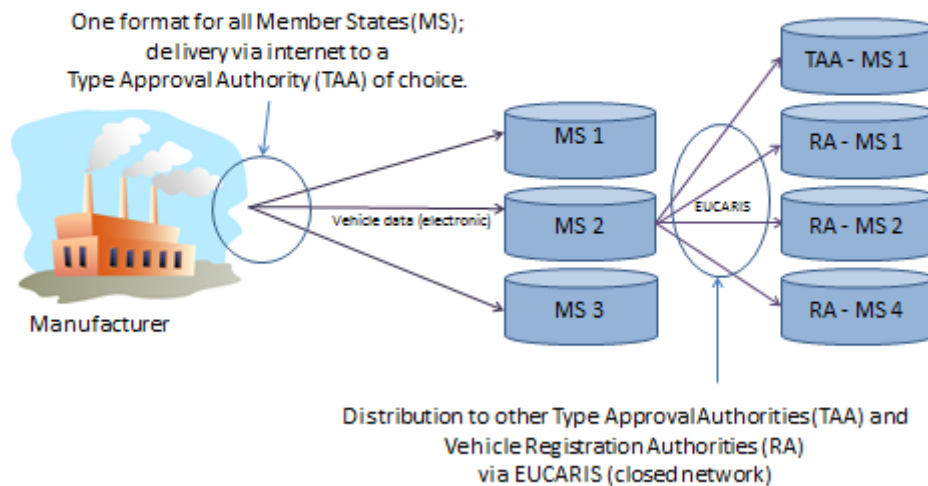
One format for all Member States(MS); delivery via internet to a Type Approval Authority (TAA) of choice.

Manufacturer

Vehicle data (electronic)

MS 1

MS 2

MS 3

EUCARIS

TAA - MS 1

RA - MS 1

RA - MS 2

RA - MS 4

Distribution to other Type Approval Authorities (TAA) and Vehicle Registration Authorities (RA) via EUCARIS (closed network)